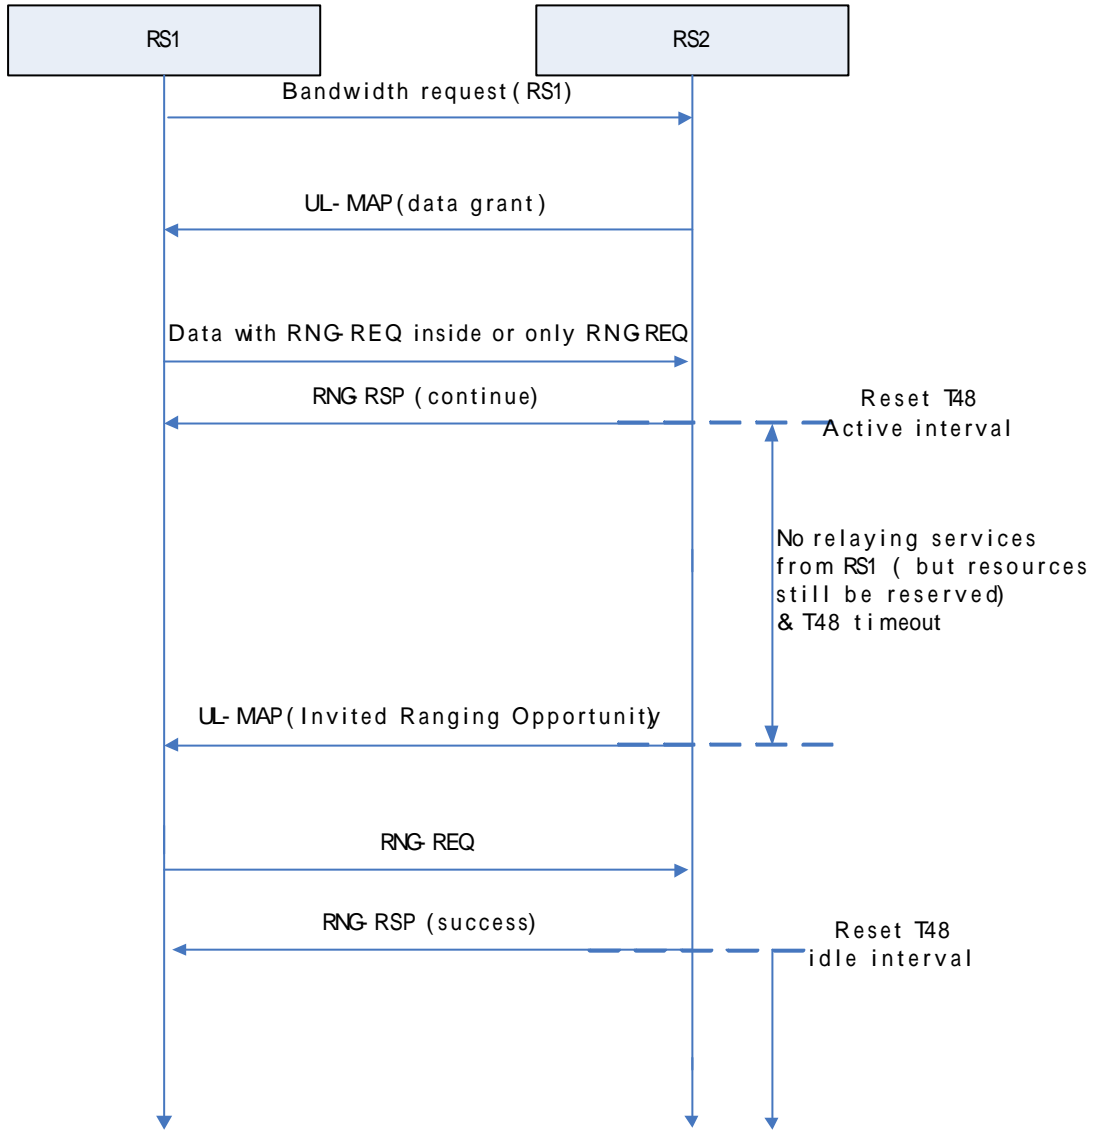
RS1

RS2

Bandwidth request (RS1)

UL-MAP (data grant)

Data with RNG-REQ inside or only RNG REQ

RNG RSP (continue)

Reset T48
Active interval

No relaying services from RS1 ( but resources still be reserved) & T48 timeout

UL-MAP (Invited Ranging Opportunity)

RNG-REQ

RNG-RSP (success)

Reset T48
idle interval